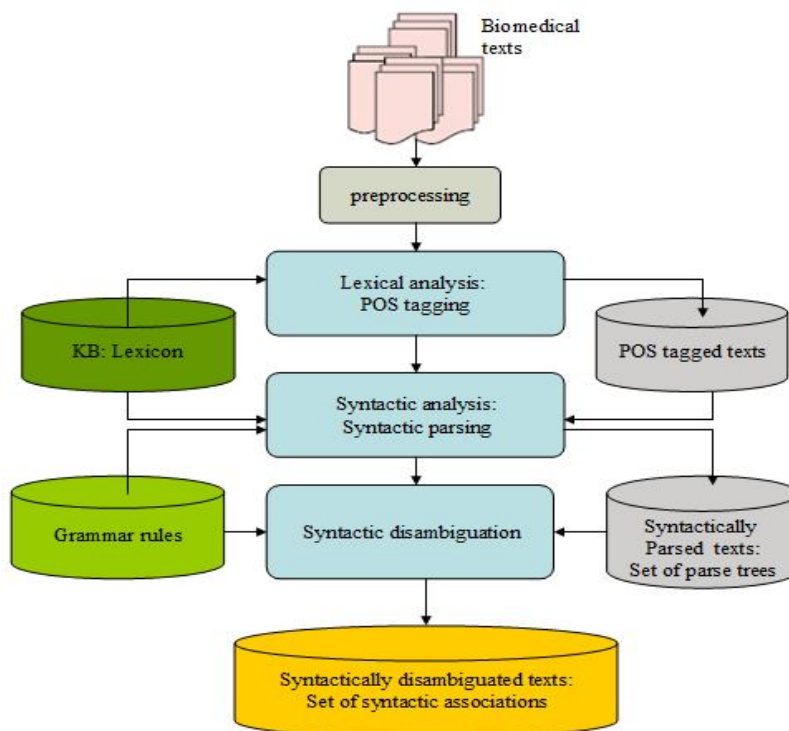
Biomedical texts

preprocessing

Lexical analysis: POS tagging

KB: Lexicon

POS tagged texts

Syntactic analysis: Syntactic parsing

Grammar rules

Syntactic disambiguation

Syntactically Parsed texts: Set of parse trees

Syntactically disambiguated texts: Set of syntactic associations